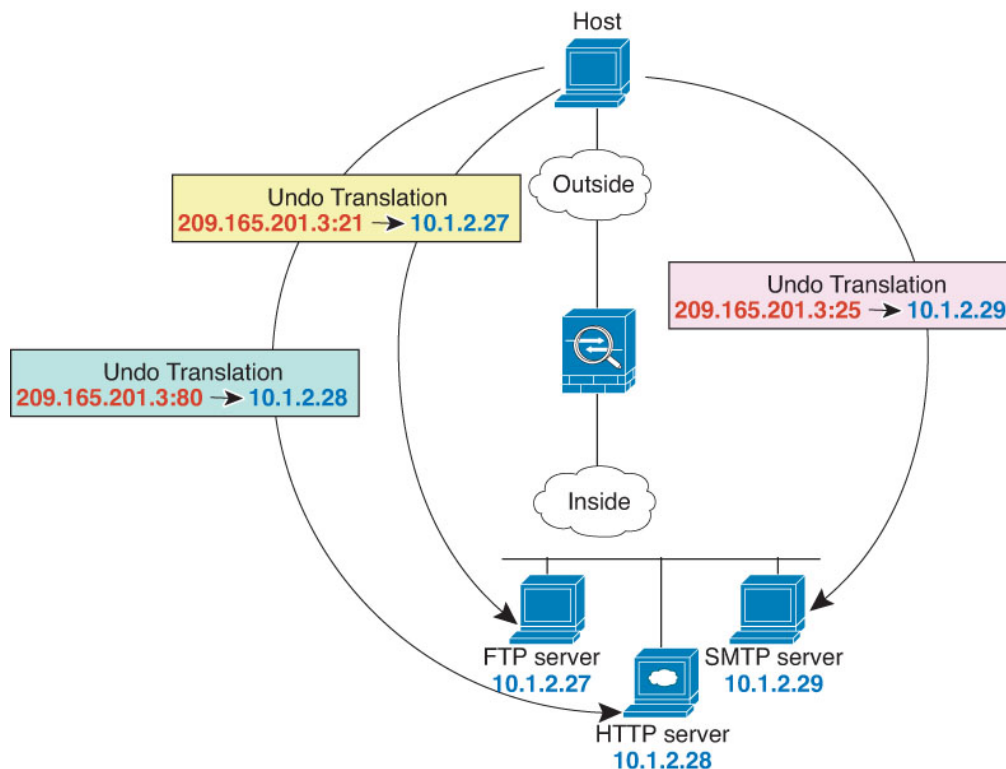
Host

Outside

Undo Translation
209.165.201.3:21 → 10.1.2.27

Undo Translation
209.165.201.3:25 → 10.1.2.29

Undo Translation
209.165.201.3:80 → 10.1.2.28

Inside

FTP server
10.1.2.27

SMTP server
10.1.2.29

HTTP server
10.1.2.28